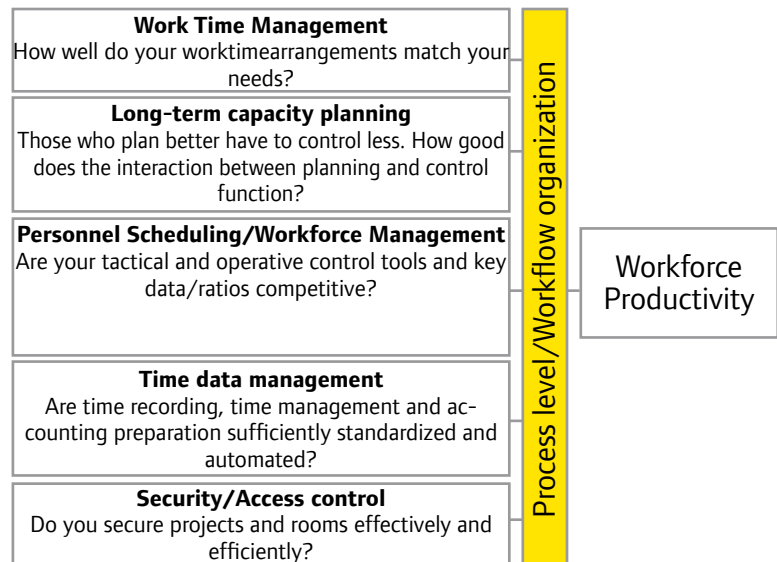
**Work Time Management**
How well do your worktimearrangements match your needs?

**Long-term capacity planning**
Those who plan better have to control less. How good does the interaction between planning and control function?

**Personnel Scheduling/Workforce Management**
Are your tactical and operative control tools and key data/ratios competitive?

**Time data management**
Are time recording, time management and accounting preparation sufficiently standardized and automated?

**Security/Access control**
Do you secure projects and rooms effectively and efficiently?

Process level/Workflow organization

Workforce Productivity